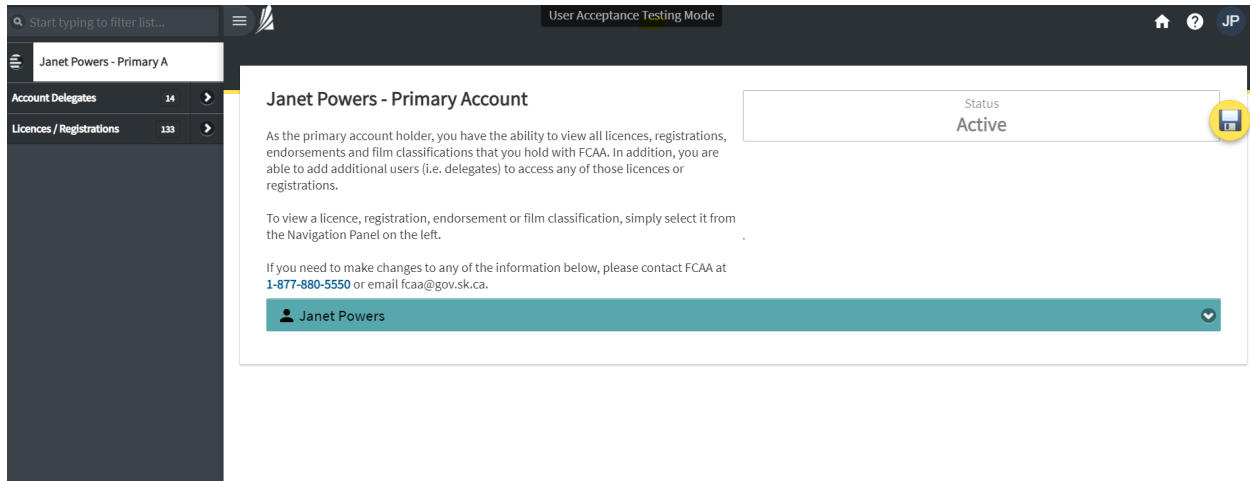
Start typing to filter list...

User Acceptance Testing Mode

JP

Janet Powers - Primary A

Account Delegates 14

Licences / Registrations 133

Janet Powers - Primary Account

As the primary account holder, you have the ability to view all licences, registrations, endorsements and film classifications that you hold with FCAA. In addition, you are able to add additional users (i.e. delegates) to access any of those licences or registrations.

To view a licence, registration, endorsement or film classification, simply select it from the Navigation Panel on the left.

If you need to make changes to any of the information below, please contact FCAA at 1-877-880-5550 or email fcaa@gov.sk.ca.

Status
Active

Janet Powers